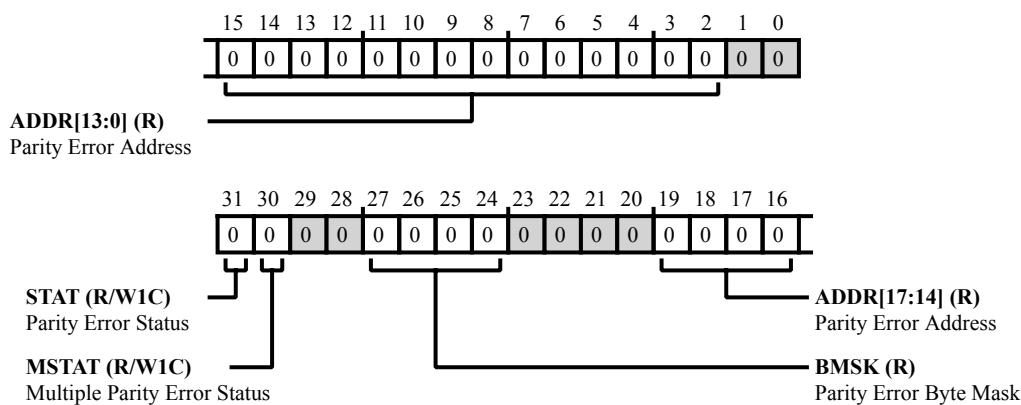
15 14 13 12 11 10 9 8 7 6 5 4 3 2 1 0

| 0 | 0 | 0 | 0 | 0 | 0 | 0 | 0 | 0 | 0 | 0 | 0 | 0 | 0 | 0 | 0 |
|---|---|---|---|---|---|---|---|---|---|---|---|---|---|---|---|

**ADDR[13:0] (R)**
Parity Error Address

31 30 29 28 27 26 25 24 23 22 21 20 19 18 17 16

| 0 | 0 | 0 | 0 | 0 | 0 | 0 | 0 | 0 | 0 | 0 | 0 | 0 | 0 | 0 | 0 |
|---|---|---|---|---|---|---|---|---|---|---|---|---|---|---|---|

**STAT (R/W1C)**
Parity Error Status

**MSTAT (R/W1C)**
Multiple Parity Error Status

**ADDR[17:14] (R)**
Parity Error Address

**BMSK (R)**
Parity Error Byte Mask